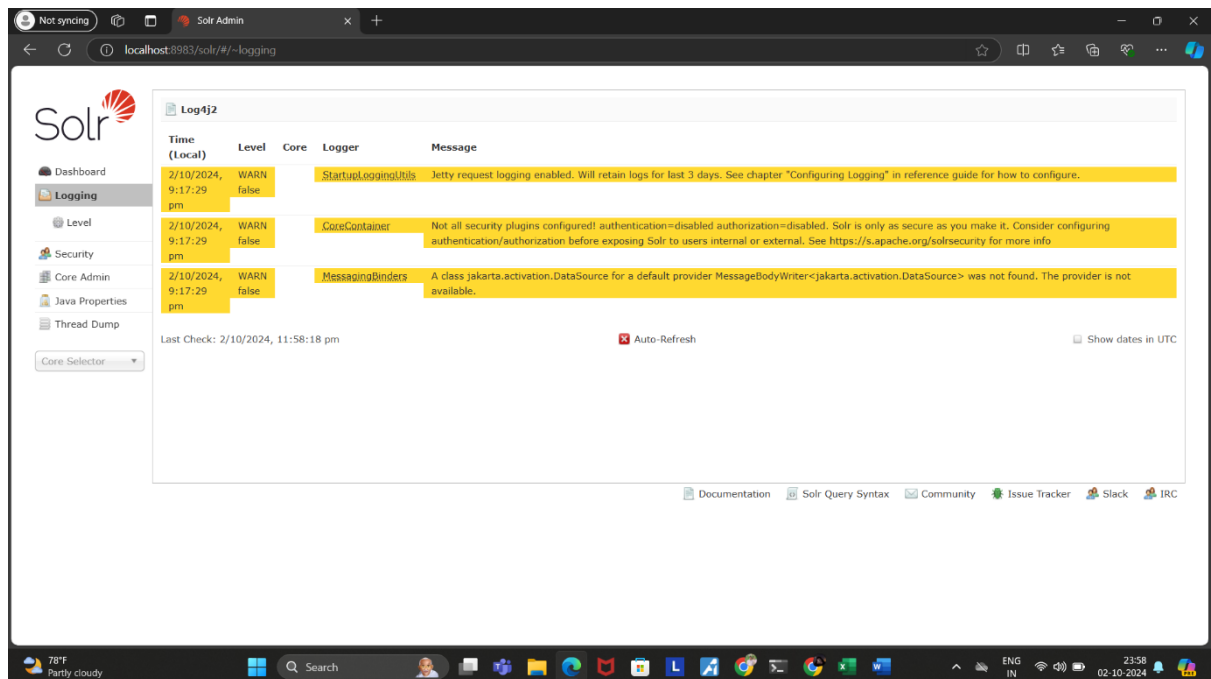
Not syncing

Solr Admin

localhost:8983/solr/#/~logging

Solr

Dashboard
Logging
Level
Security
Core Admin
Java Properties
Thread Dump

Core Selector

Log4j2

| Time (Local) | Level | Core | Logger | Message |
|---|---|---|---|---|
| 2/10/2024, 9:17:29 pm | WARN false | | StartupLoggingUtils | Jetty request logging enabled. Will retain logs for last 3 days. See chapter "Configuring Logging" in reference guide for how to configure. |
| 2/10/2024, 9:17:29 pm | WARN false | | CoreContainer | Not all security plugins configured! authentication=disabled authorization=disabled. Solr is only as secure as you make it. Consider configuring authentication/authorization before exposing Solr to users internal or external. See https://s.apache.org/solrsecurity for more info |
| 2/10/2024, 9:17:29 pm | WARN false | | MessagingBinders | A class jakarta.activation.DataSource for a default provider MessageBodyWriter<jakarta.activation.DataSource> was not found. The provider is not available. |

Last Check: 2/10/2024, 11:58:18 pm

Auto-Refresh

Show dates in UTC

Documentation Solr Query Syntax Community Issue Tracker Slack IRC

78°F
Partly cloudy

Search

ENG
IN

23:58
02-10-2024